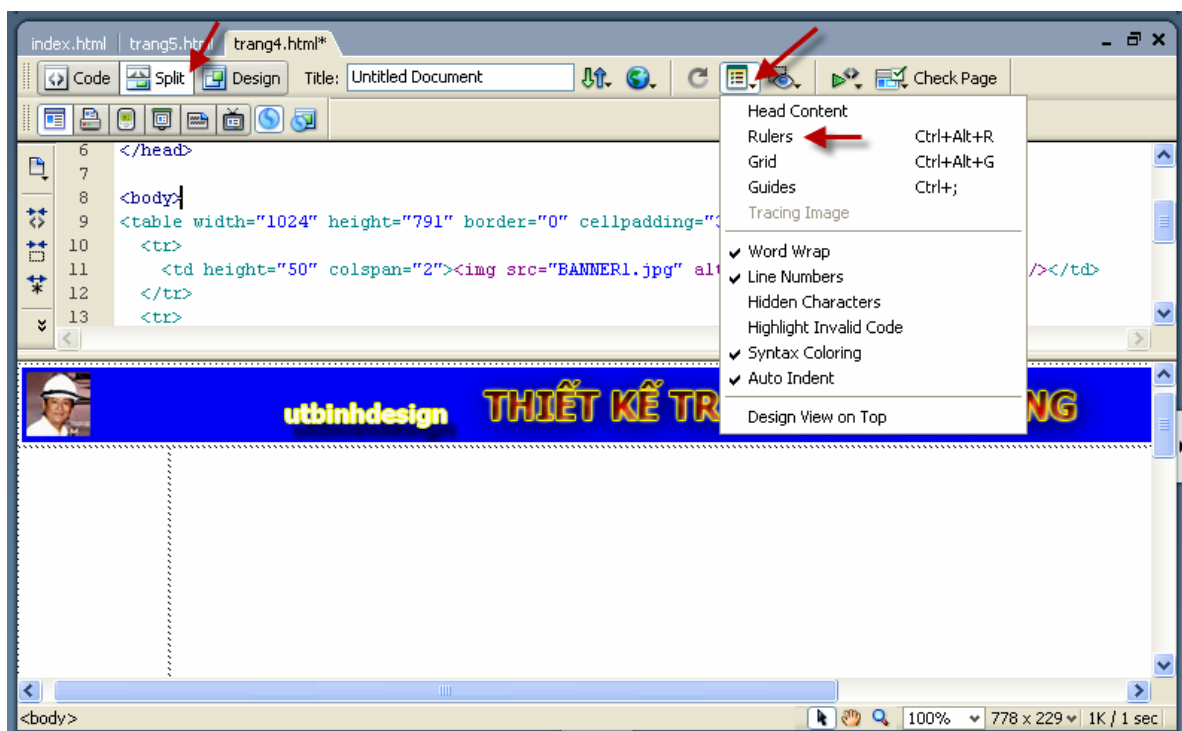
index.html trang5.html trang4.html*

Code Split Design Title: Untitled Document Check Page

6 </head>
7
8 <body>
9 <table width="1024" height="791" border="0" cellpadding="3
10 <tr>
11 <td height="50" colspan="2"><img src="BANNER1.jpg" alt /></td>
12 </tr>
13 <tr>

Head Content
Rulers Ctrl+Alt+R
Grid Ctrl+Alt+G
Guides Ctrl+;
Tracing Image
Word Wrap
Line Numbers
Hidden Characters
Highlight Invalid Code
Syntax Coloring
Auto Indent
Design View on Top

utbinhdesign THIẾT KẾ TR NG

<body> 100% 778 x 229 1K / 1 sec